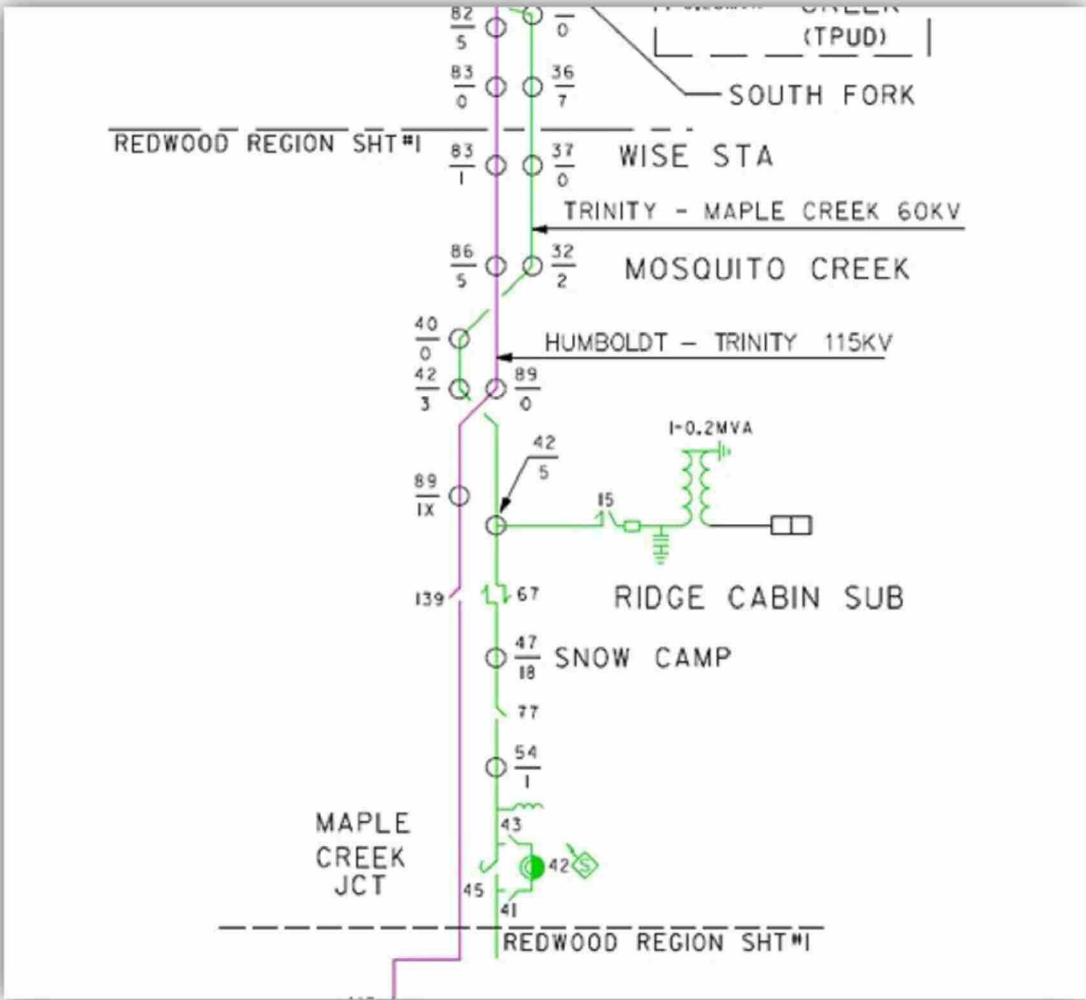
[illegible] CREEK
(TPUD)

$\frac{82}{5}$ $\frac{}{0}$

$\frac{83}{0}$ $\frac{36}{7}$ SOUTH FORK

REDWOOD REGION SHT#1

$\frac{83}{1}$ $\frac{37}{0}$ WISE STA

TRINITY - MAPLE CREEK 60KV

$\frac{86}{5}$ $\frac{32}{2}$ MOSQUITO CREEK

$\frac{40}{0}$

HUMBOLDT - TRINITY 115KV

$\frac{42}{3}$ $\frac{89}{0}$

1-0.2MVA

$\frac{42}{5}$

$\frac{89}{1X}$

15

139 67

RIDGE CABIN SUB

$\frac{47}{18}$ SNOW CAMP

77

$\frac{54}{1}$

MAPLE CREEK JCT

43

42 S

45

41

REDWOOD REGION SHT#1